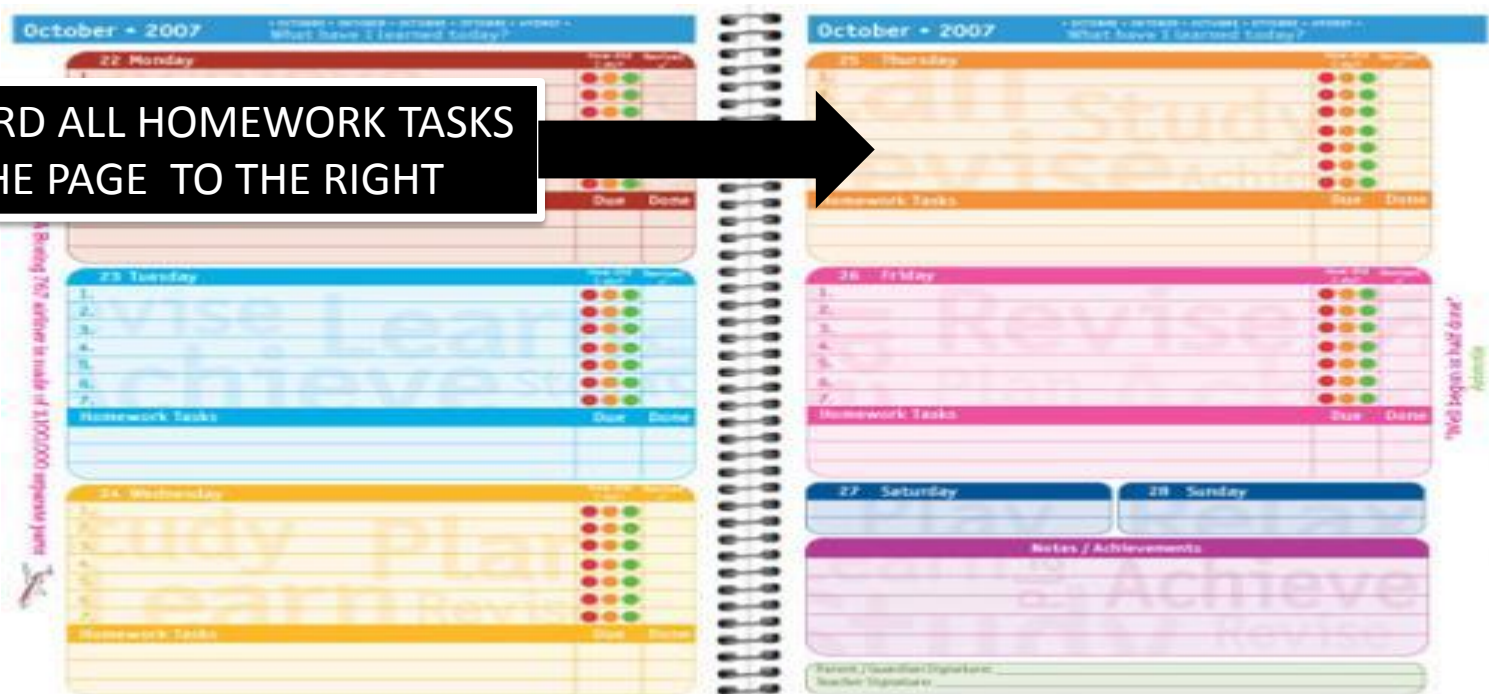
October • 2007

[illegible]
What have I learned today?

22 Monday

1.

RD ALL HOMEWORK TASKS
HE PAGE TO THE RIGHT

Due Done

23 Tuesday

1.
2.
3.
4.
5.
6.
7.

Homework Tasks

Due Done

24 Wednesday

1.
2.
3.
4.
5.
6.
7.

Homework Tasks

Due Done

"A Boeing 747 airliner is made of 4,500,000 separate parts"

October • 2007

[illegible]
What have I learned today?

25 Thursday

1.

Homework Tasks

Due Done

26 Friday

1.
2.
3.
4.
5.
6.
7.

Homework Tasks

Due Done

"Well begun is half done"
Aristotle

27 Saturday

28 Sunday

Notes / Achievements

Parent / Guardian Signature:
Teacher Signature: